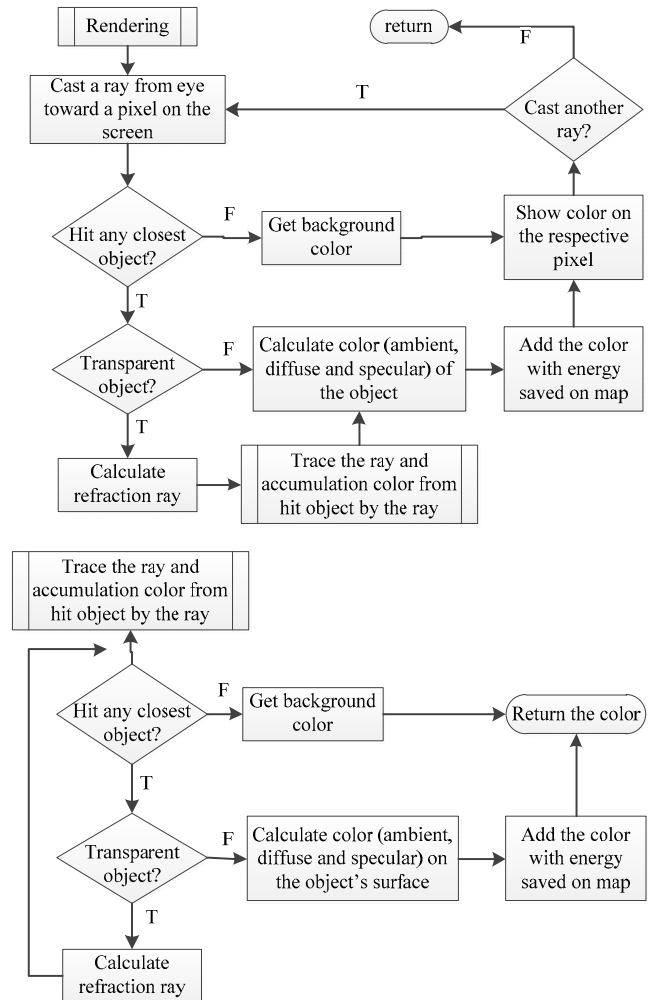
Rendering

return

F

Cast a ray from eye toward a pixel on the screen

T

Cast another ray?

Hit any closest object?

F

Get background color

Show color on the respective pixel

T

Transparent object?

F

Calculate color (ambient, diffuse and specular) of the object

Add the color with energy saved on map

T

Calculate refraction ray

Trace the ray and accumulation color from hit object by the ray

Trace the ray and accumulation color from hit object by the ray

Hit any closest object?

F

Get background color

Return the color

T

Transparent object?

F

Calculate color (ambient, diffuse and specular) on the object's surface

Add the color with energy saved on map

T

Calculate refraction ray